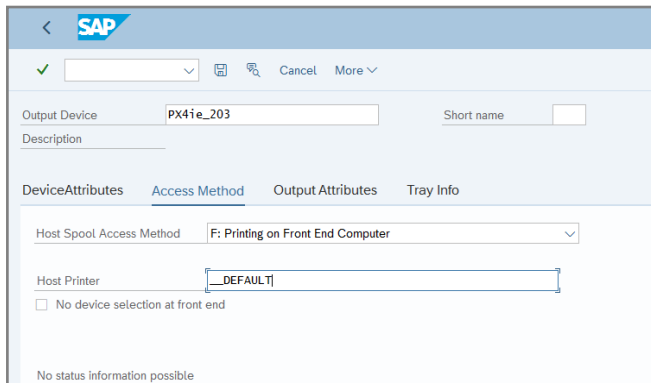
SAP

Cancel More

Output Device PX4ie_203

Short name

Description

DeviceAttributes Access Method Output Attributes Tray Info

Host Spool Access Method F: Printing on Front End Computer

Host Printer __DEFAULT

No device selection at front end

No status information possible